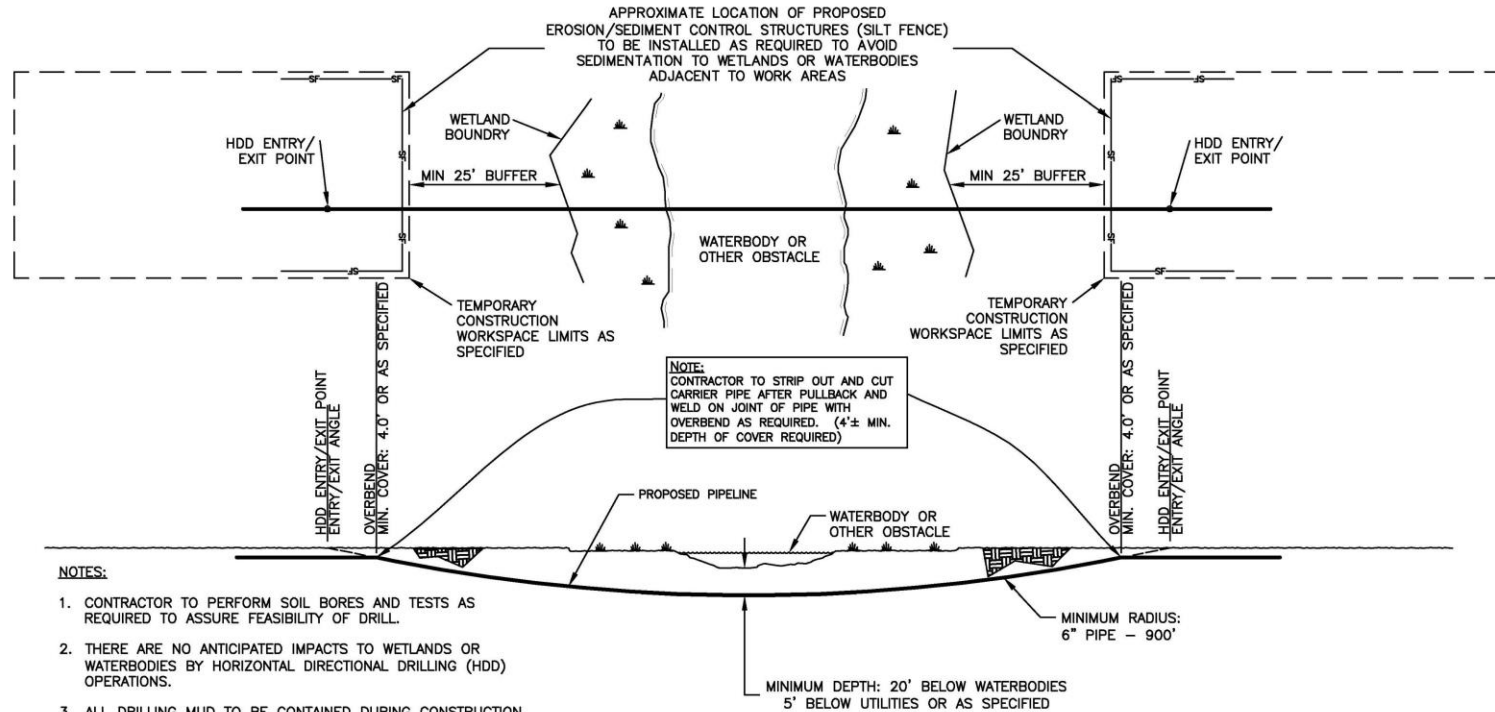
APPROXIMATE LOCATION OF PROPOSED EROSION/SEDIMENT CONTROL STRUCTURES (SILT FENCE) TO BE INSTALLED AS REQUIRED TO AVOID SEDIMENTATION TO WETLANDS OR WATERBODIES ADJACENT TO WORK AREAS

SF SF SF SF SF SF SF SF SF SF SF SF

HDD ENTRY/ EXIT POINT

WETLAND BOUNDRY

MIN 25' BUFFER

WATERBODY OR OTHER OBSTACLE

WETLAND BOUNDRY

MIN 25' BUFFER

HDD ENTRY/ EXIT POINT

TEMPORARY CONSTRUCTION WORKSPACE LIMITS AS SPECIFIED

TEMPORARY CONSTRUCTION WORKSPACE LIMITS AS SPECIFIED

HDD ENTRY/EXIT POINT
ENTRY/EXIT ANGLE

OVERBEND
MIN. COVER: 4.0' OR AS SPECIFIED

NOTE:
CONTRACTOR TO STRIP OUT AND CUT CARRIER PIPE AFTER PULLBACK AND WELD ON JOINT OF PIPE WITH OVERBEND AS REQUIRED. (4'± MIN. DEPTH OF COVER REQUIRED)

OVERBEND
MIN. COVER: 4.0' OR AS SPECIFIED

HDD ENTRY/EXIT POINT
ENTRY/EXIT ANGLE

PROPOSED PIPELINE

WATERBODY OR OTHER OBSTACLE

NOTES:

1. CONTRACTOR TO PERFORM SOIL BORES AND TESTS AS REQUIRED TO ASSURE FEASIBILITY OF DRILL.

2. THERE ARE NO ANTICIPATED IMPACTS TO WETLANDS OR WATERBODIES BY HORIZONTAL DIRECTIONAL DRILLING (HDD) OPERATIONS.

3. ALL DRILLING MUD TO BE CONTAINED DURING CONSTRUCTION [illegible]

MINIMUM RADIUS: 6" PIPE – 900'

MINIMUM DEPTH: 20' BELOW WATERBODIES 5' BELOW UTILITIES OR AS SPECIFIED